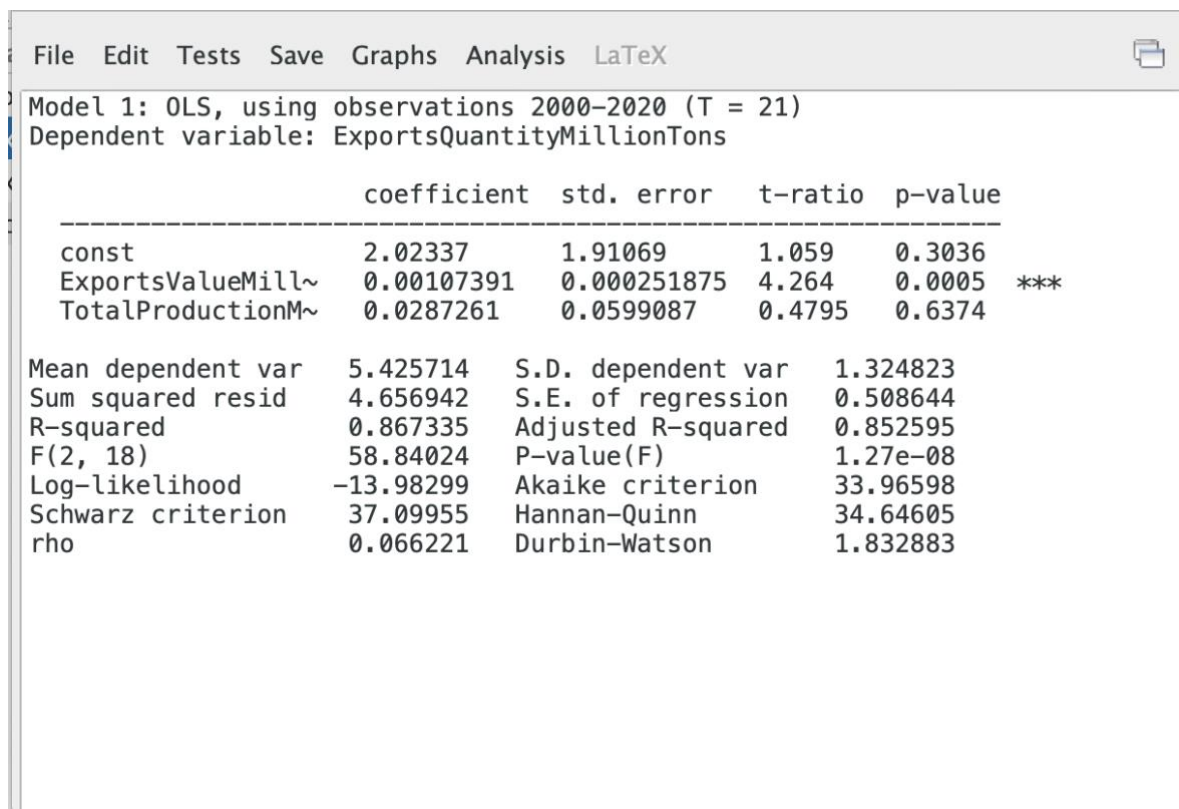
File Edit Tests Save Graphs Analysis LaTeX

Model 1: OLS, using observations 2000–2020 (T = 21)
Dependent variable: ExportsQuantityMillionTons

| | coefficient | std. error | t-ratio | p-value | |
|---|---|---|---|---|---|
| const | 2.02337 | 1.91069 | 1.059 | 0.3036 | |
| ExportsValueMill~ | 0.00107391 | 0.000251875 | 4.264 | 0.0005 | *** |
| TotalProductionM~ | 0.0287261 | 0.0599087 | 0.4795 | 0.6374 | |

| | | | |
|---|---|---|---|
| Mean dependent var | 5.425714 | S.D. dependent var | 1.324823 |
| Sum squared resid | 4.656942 | S.E. of regression | 0.508644 |
| R-squared | 0.867335 | Adjusted R-squared | 0.852595 |
| F(2, 18) | 58.84024 | P-value(F) | 1.27e-08 |
| Log-likelihood | −13.98299 | Akaike criterion | 33.96598 |
| Schwarz criterion | 37.09955 | Hannan-Quinn | 34.64605 |
| rho | 0.066221 | Durbin-Watson | 1.832883 |